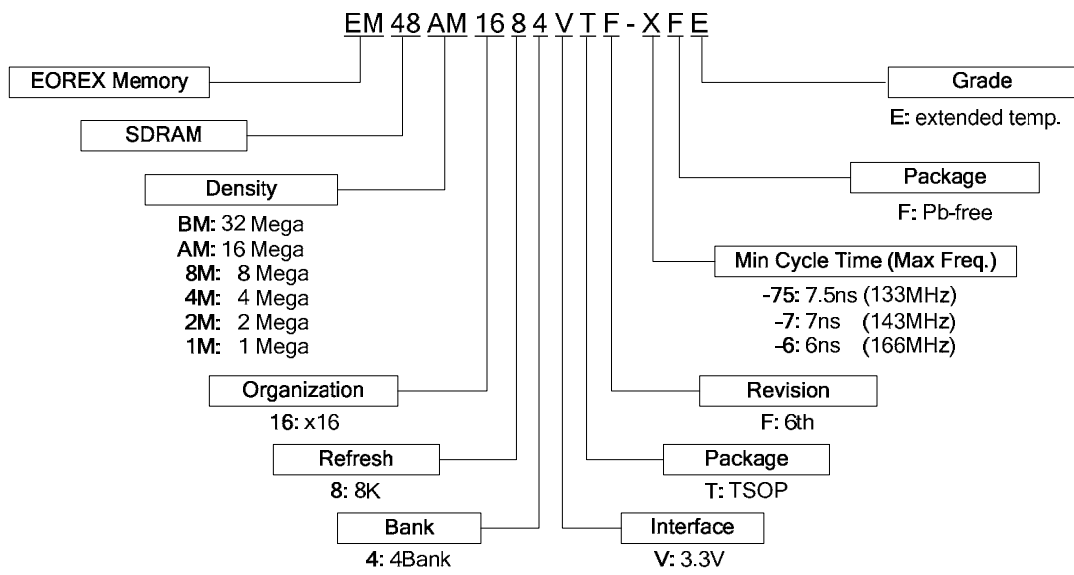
EM 48 AM 16 8 4 V T F - X F E

EOREX Memory

SDRAM

Density

BM: 32 Mega
AM: 16 Mega
8M: 8 Mega
4M: 4 Mega
2M: 2 Mega
1M: 1 Mega

Organization

16: x16

Refresh

8: 8K

Bank

4: 4Bank

Grade

E: extended temp.

Package

F: Pb-free

Min Cycle Time (Max Freq.)

-75: 7.5ns (133MHz)
-7: 7ns (143MHz)
-6: 6ns (166MHz)

Revision

F: 6th

Package

T: TSOP

Interface

V: 3.3V